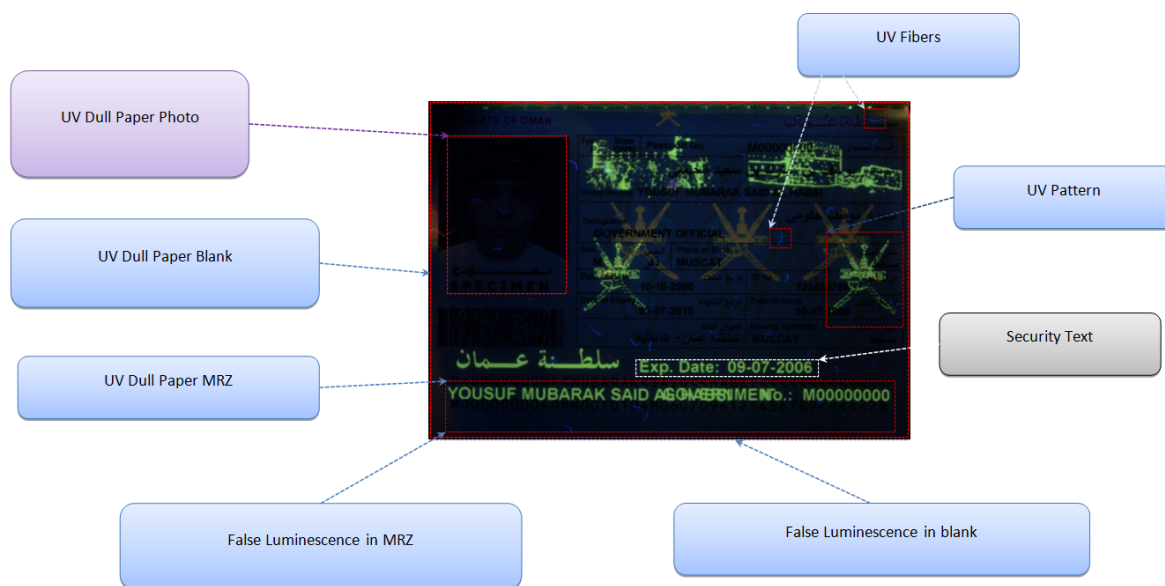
UV Fibers

UV Dull Paper Photo

UV Pattern

UV Dull Paper Blank

Security Text

UV Dull Paper MRZ

False Luminescence in MRZ

False Luminescence in blank

SULTANATE OF OMAN

Type

Passport No.

M0000000

YOUSUF MUBARAK SAID

Occupation

GOVERNMENT OFFICIAL

Place of Birth

MUSCAT

10-10-2000

Date of Expiry

09-07-2010

Date of Issue

MUSCAT

SPECIMEN

سلطنة عمان

Exp. Date: 09-07-2006

YOUSUF MUBARAK SAID AL-SPECIMEN No.: M00000000

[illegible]